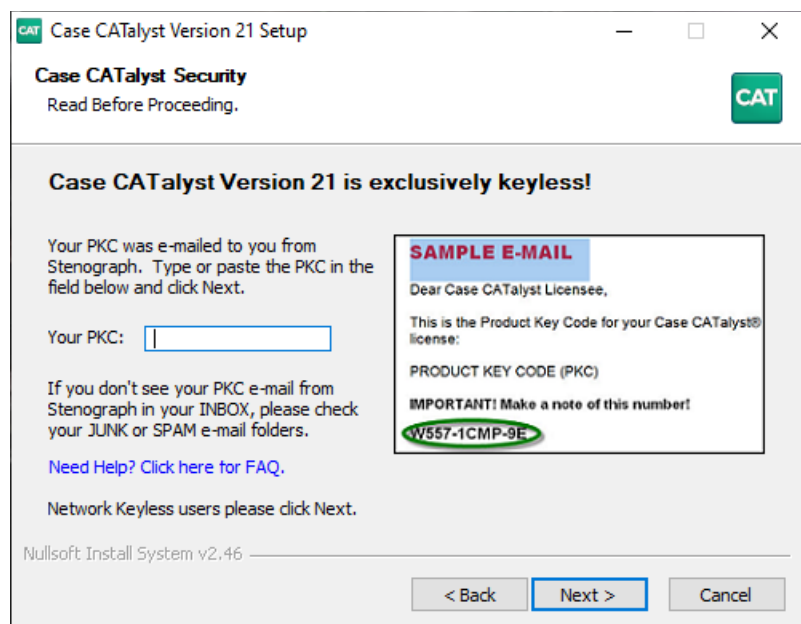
CAT Case CATalyst Version 21 Setup

Case CATalyst Security
Read Before Proceeding.

CAT

Case CATalyst Version 21 is exclusively keyless!

Your PKC was e-mailed to you from Stenograph. Type or paste the PKC in the field below and click Next.

Your PKC:

If you don't see your PKC e-mail from Stenograph in your INBOX, please check your JUNK or SPAM e-mail folders.

Need Help? Click here for FAQ.

Network Keyless users please click Next.

SAMPLE E-MAIL

Dear Case CATalyst Licensee,

This is the Product Key Code for your Case CATalyst® license:

PRODUCT KEY CODE (PKC)

IMPORTANT! Make a note of this number!

W557-1CMP-9E

Nullsoft Install System v2.46

< Back Next > Cancel